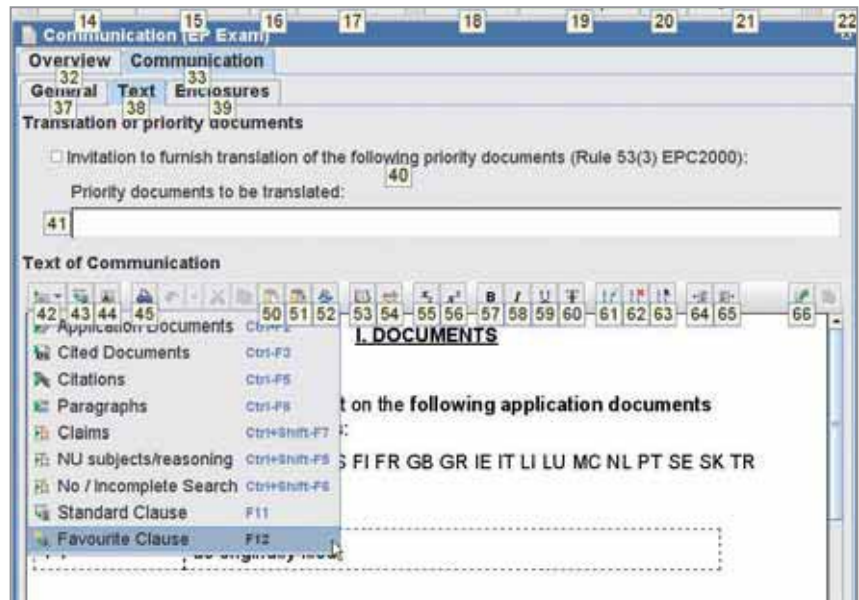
14 15 16 17 18 19 20 21 22
Communication (EP Exam)
Overview Communication
32 33
General Text Enclosures
37 38 39
Translation of priority documents
☐ Invitation to furnish translation of the following priority documents (Rule 53(3) EPC2000):
40
Priority documents to be translated:
41
Text of Communication
42 43 44 45 50 51 52 53 54 55 56 57 58 59 60 61 62 63 64 65 66
Application Documents Ctrl-F1
Cited Documents Ctrl-F3
Citations Ctrl-F5
Paragraphs Ctrl-F6
Claims Ctrl+Shift-F7
NU subjects/reasoning Ctrl+Shift-F5
No / incomplete Search Ctrl+Shift-F6
Standard Clause F11
Favourite Clause F12
I. DOCUMENTS
t on the following application documents
S FI FR GB GR IE IT LI LU MC NL PT SE SK TR
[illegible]